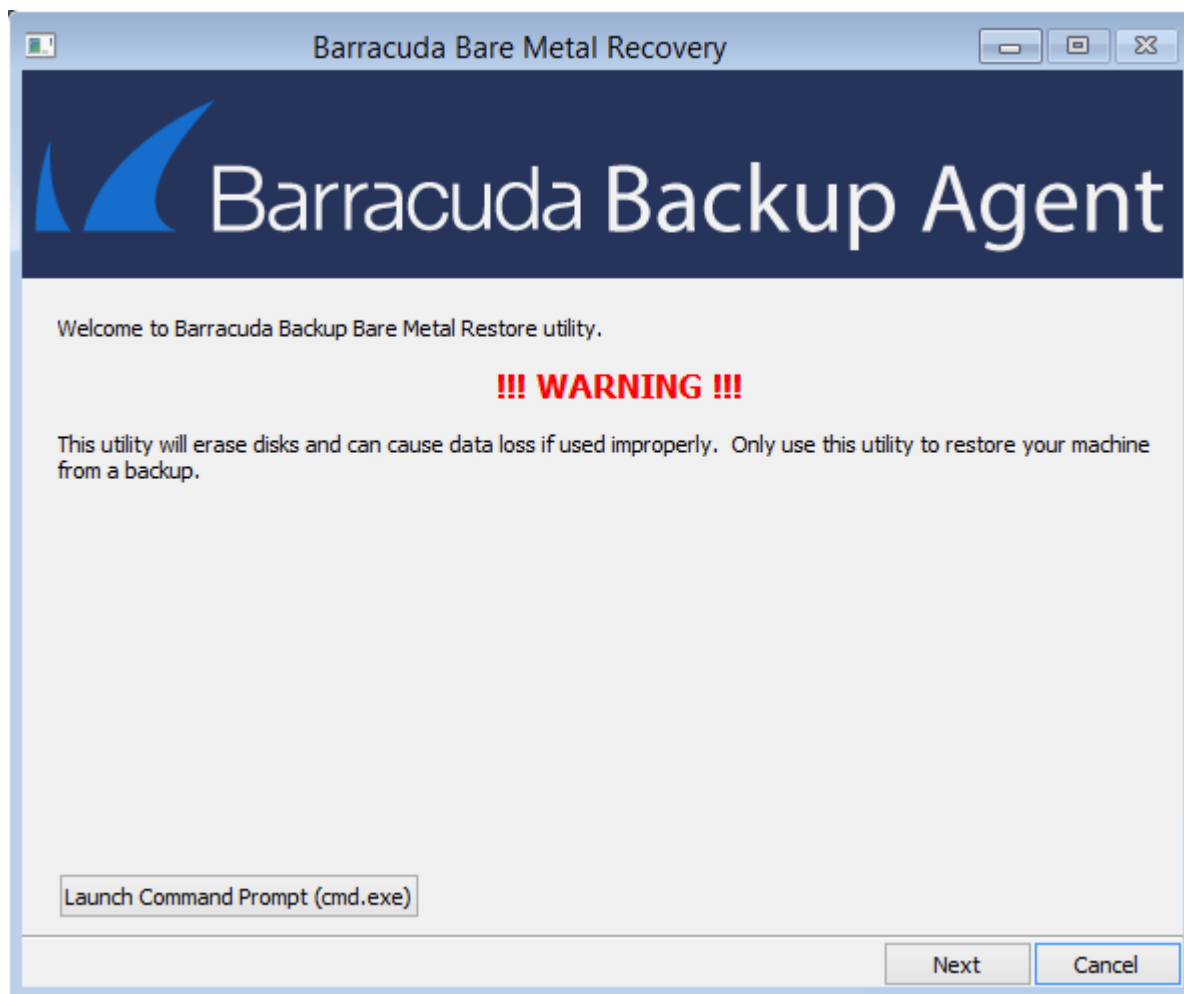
Barracuda Bare Metal Recovery

Barracuda Backup Agent

Welcome to Barracuda Backup Bare Metal Restore utility.

!!! WARNING !!!

This utility will erase disks and can cause data loss if used improperly. Only use this utility to restore your machine from a backup.

Launch Command Prompt (cmd.exe)

Next

Cancel